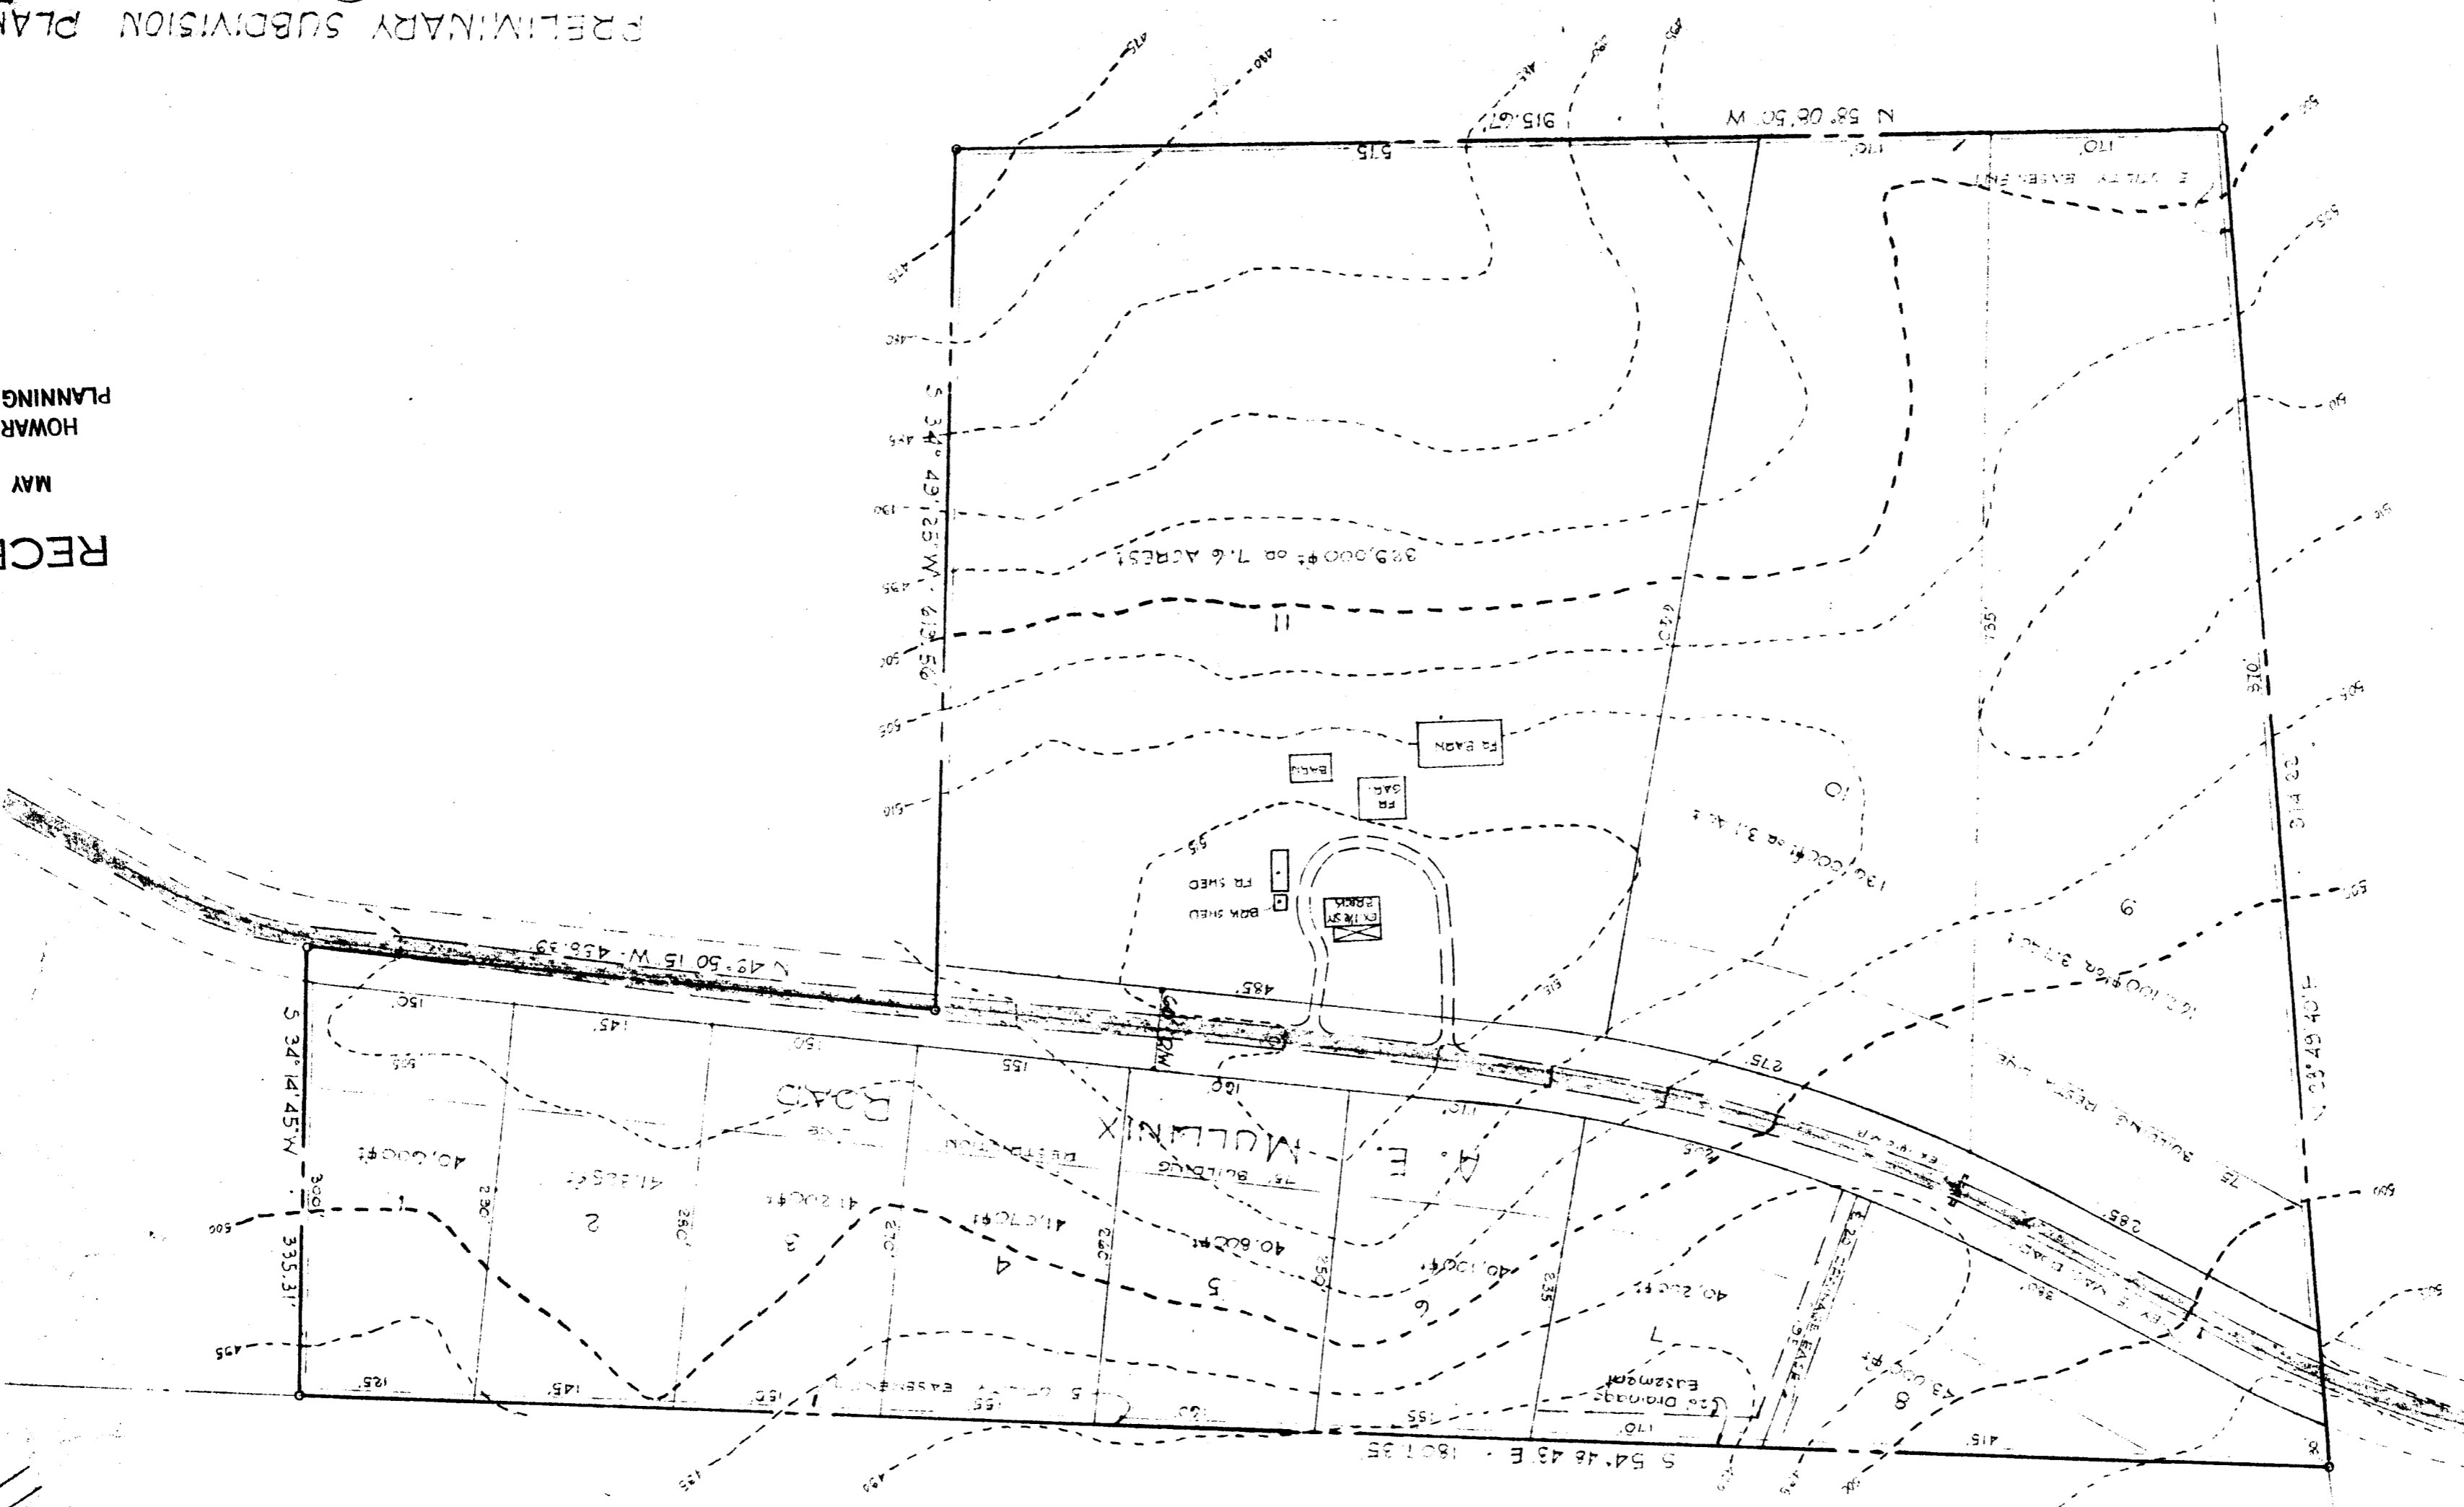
PRELIMINARY SUBDIVISION PLAN

RECE

MAY

HOWAR
PLANNING

N 58° 08' 50" W 915.67'

515

S 34° 49' 25" W 413.56'

329,000± or 7.6 ACRES±

11

FR BARN

BARN

FR GAR.

FR SHED

BRK SHED

EX. DWELLING

N 49° 50' 15" W 458.39'

485

10

130,000± or 3.0 Ac.±

9

125,000± or 2.9 Ac.±

S 34° 14' 45" W 335.31'

40,000±

41,325±

41,200±

41,070±

40,600±

40,100±

40,200±

43,000±

1

2

3

4

5

6

7

8

A. E. MULLINIX ROAD

75' BUILDING RESTRICTION

S 54° 48' 43" E 1801.35'

20' Drainage Easement

5' UTILITY EASEMENT

150

145

155

160

170

275

285

300

290

280

270

260

250

235

415

125

S 34° 49' 40" E